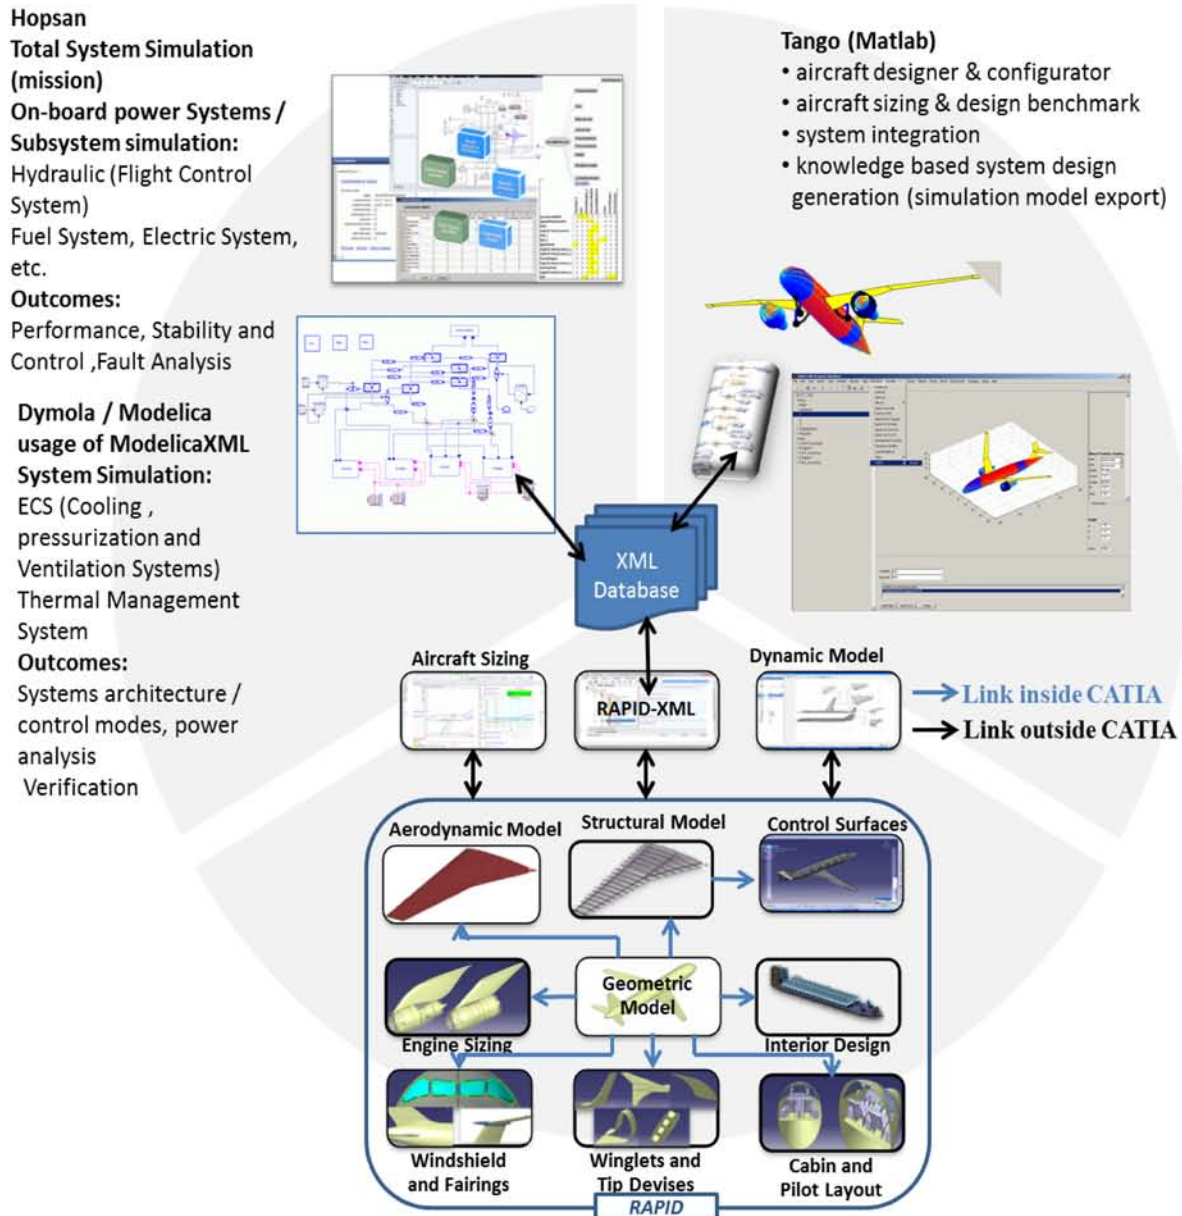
Hopsan
Total System Simulation (mission)
On-board power Systems / Subsystem simulation:
Hydraulic (Flight Control System)
Fuel System, Electric System, etc.
Outcomes:
Performance, Stability and Control ,Fault Analysis

Tango (Matlab)
• aircraft designer & configurator
• aircraft sizing & design benchmark
• system integration
• knowledge based system design generation (simulation model export)

Dymola / Modelica
usage of ModelicaXML
System Simulation:
ECS (Cooling , pressurization and Ventilation Systems)
Thermal Management System
Outcomes:
Systems architecture / control modes, power analysis
Verification

XML Database

Aircraft Sizing
RAPID-XML
Dynamic Model
Link inside CATIA
Link outside CATIA

Aerodynamic Model
Structural Model
Control Surfaces
Geometric Model
Engine Sizing
Interior Design
Windshield and Fairings
Winglets and Tip Devises
Cabin and Pilot Layout
RAPID